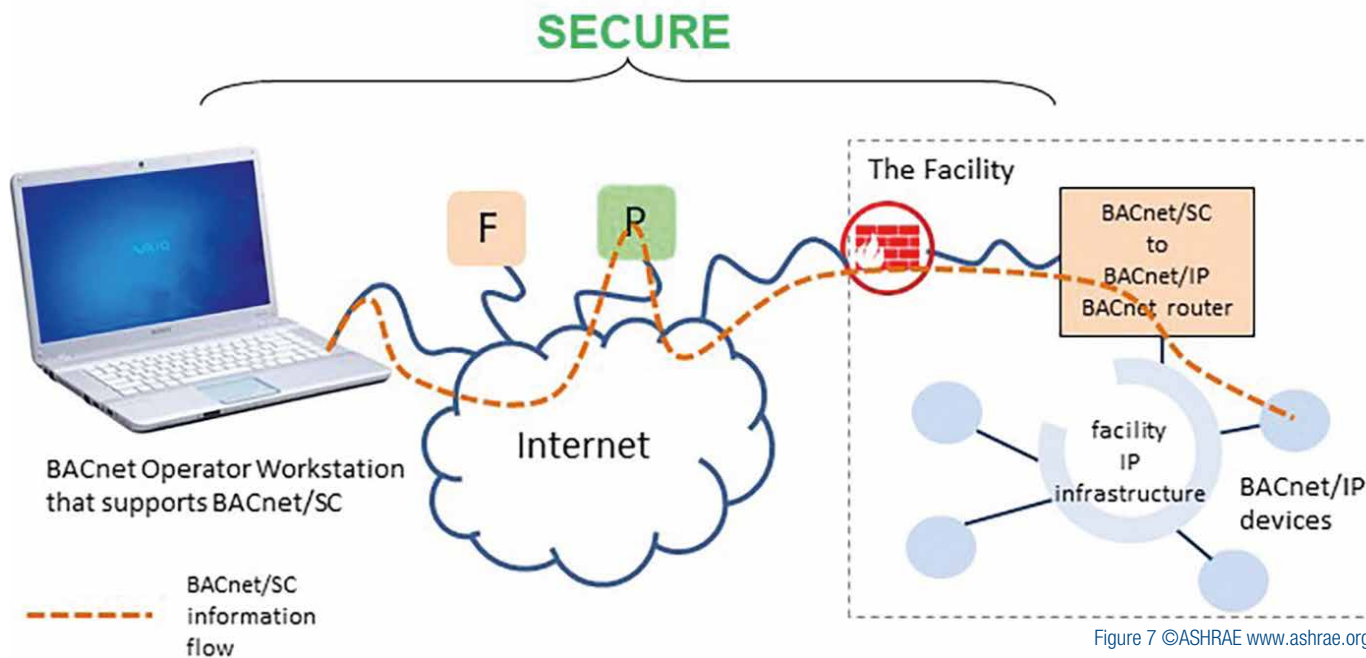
SECURE

The Facility

F

P

BACnet/SC to BACnet/IP BACnet router

Internet

facility IP infrastructure

BACnet Operator Workstation that supports BACnet/SC

BACnet/IP devices

BACnet/SC information flow

Figure 7 ©ASHRAE www.ashrae.org